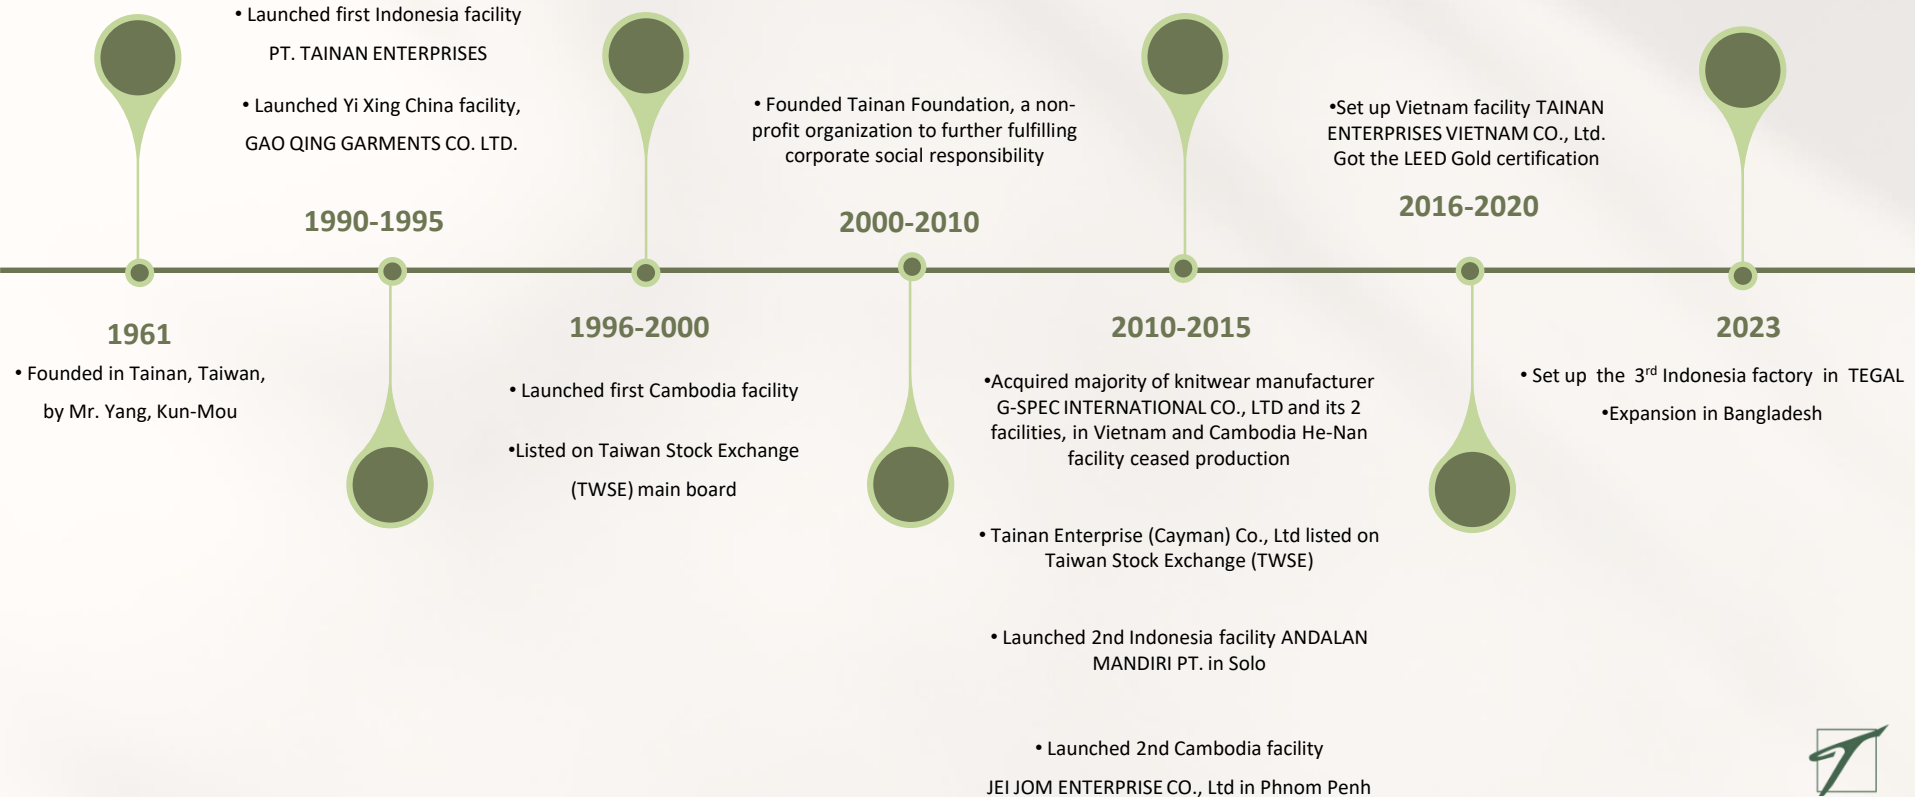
• Launched first Indonesia facility
PT. TAINAN ENTERPRISES

• Launched Yi Xing China facility,
GAO QING GARMENTS CO. LTD.

1990-1995

• Founded Tainan Foundation, a non-profit organization to further fulfilling corporate social responsibility

2000-2010

•Set up Vietnam facility TAINAN ENTERPRISES VIETNAM CO., Ltd.
Got the LEED Gold certification

2016-2020

1961

• Founded in Tainan, Taiwan,
by Mr. Yang, Kun-Mou

1996-2000

• Launched first Cambodia facility

•Listed on Taiwan Stock Exchange
(TWSE) main board

2010-2015

•Acquired majority of knitwear manufacturer G-SPEC INTERNATIONAL CO., LTD and its 2 facilities, in Vietnam and Cambodia He-Nan facility ceased production

• Tainan Enterprise (Cayman) Co., Ltd listed on Taiwan Stock Exchange (TWSE)

• Launched 2nd Indonesia facility ANDALAN MANDIRI PT. in Solo

• Launched 2nd Cambodia facility
JEI JOM ENTERPRISE CO., Ltd in Phnom Penh

2023

• Set up the $3^{rd}$ Indonesia factory in TEGAL

•Expansion in Bangladesh